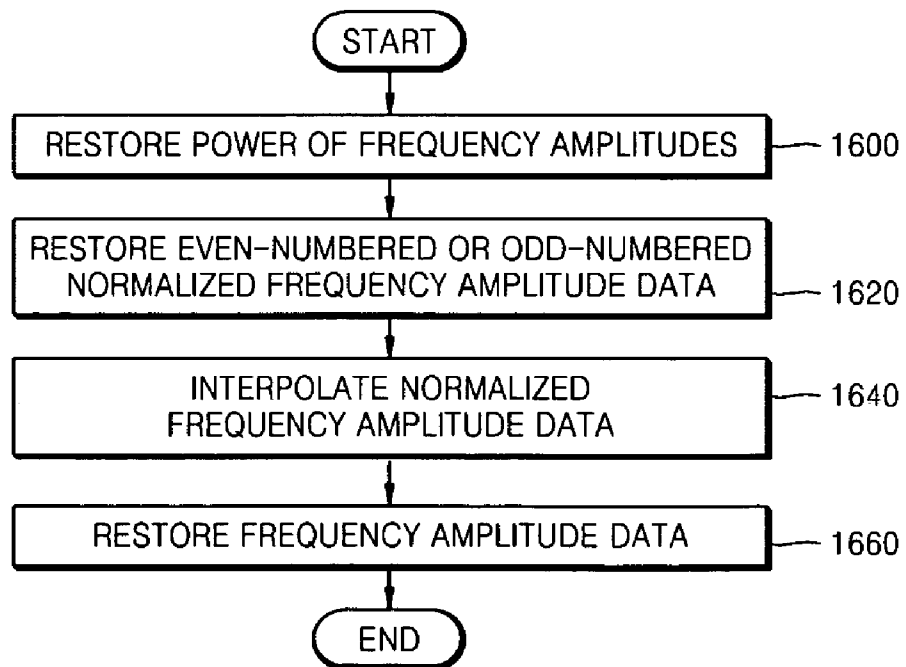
START

RESTORE POWER OF FREQUENCY AMPLITUDES

1600

RESTORE EVEN-NUMBERED OR ODD-NUMBERED NORMALIZED FREQUENCY AMPLITUDE DATA

1620

INTERPOLATE NORMALIZED FREQUENCY AMPLITUDE DATA

1640

RESTORE FREQUENCY AMPLITUDE DATA

1660

END